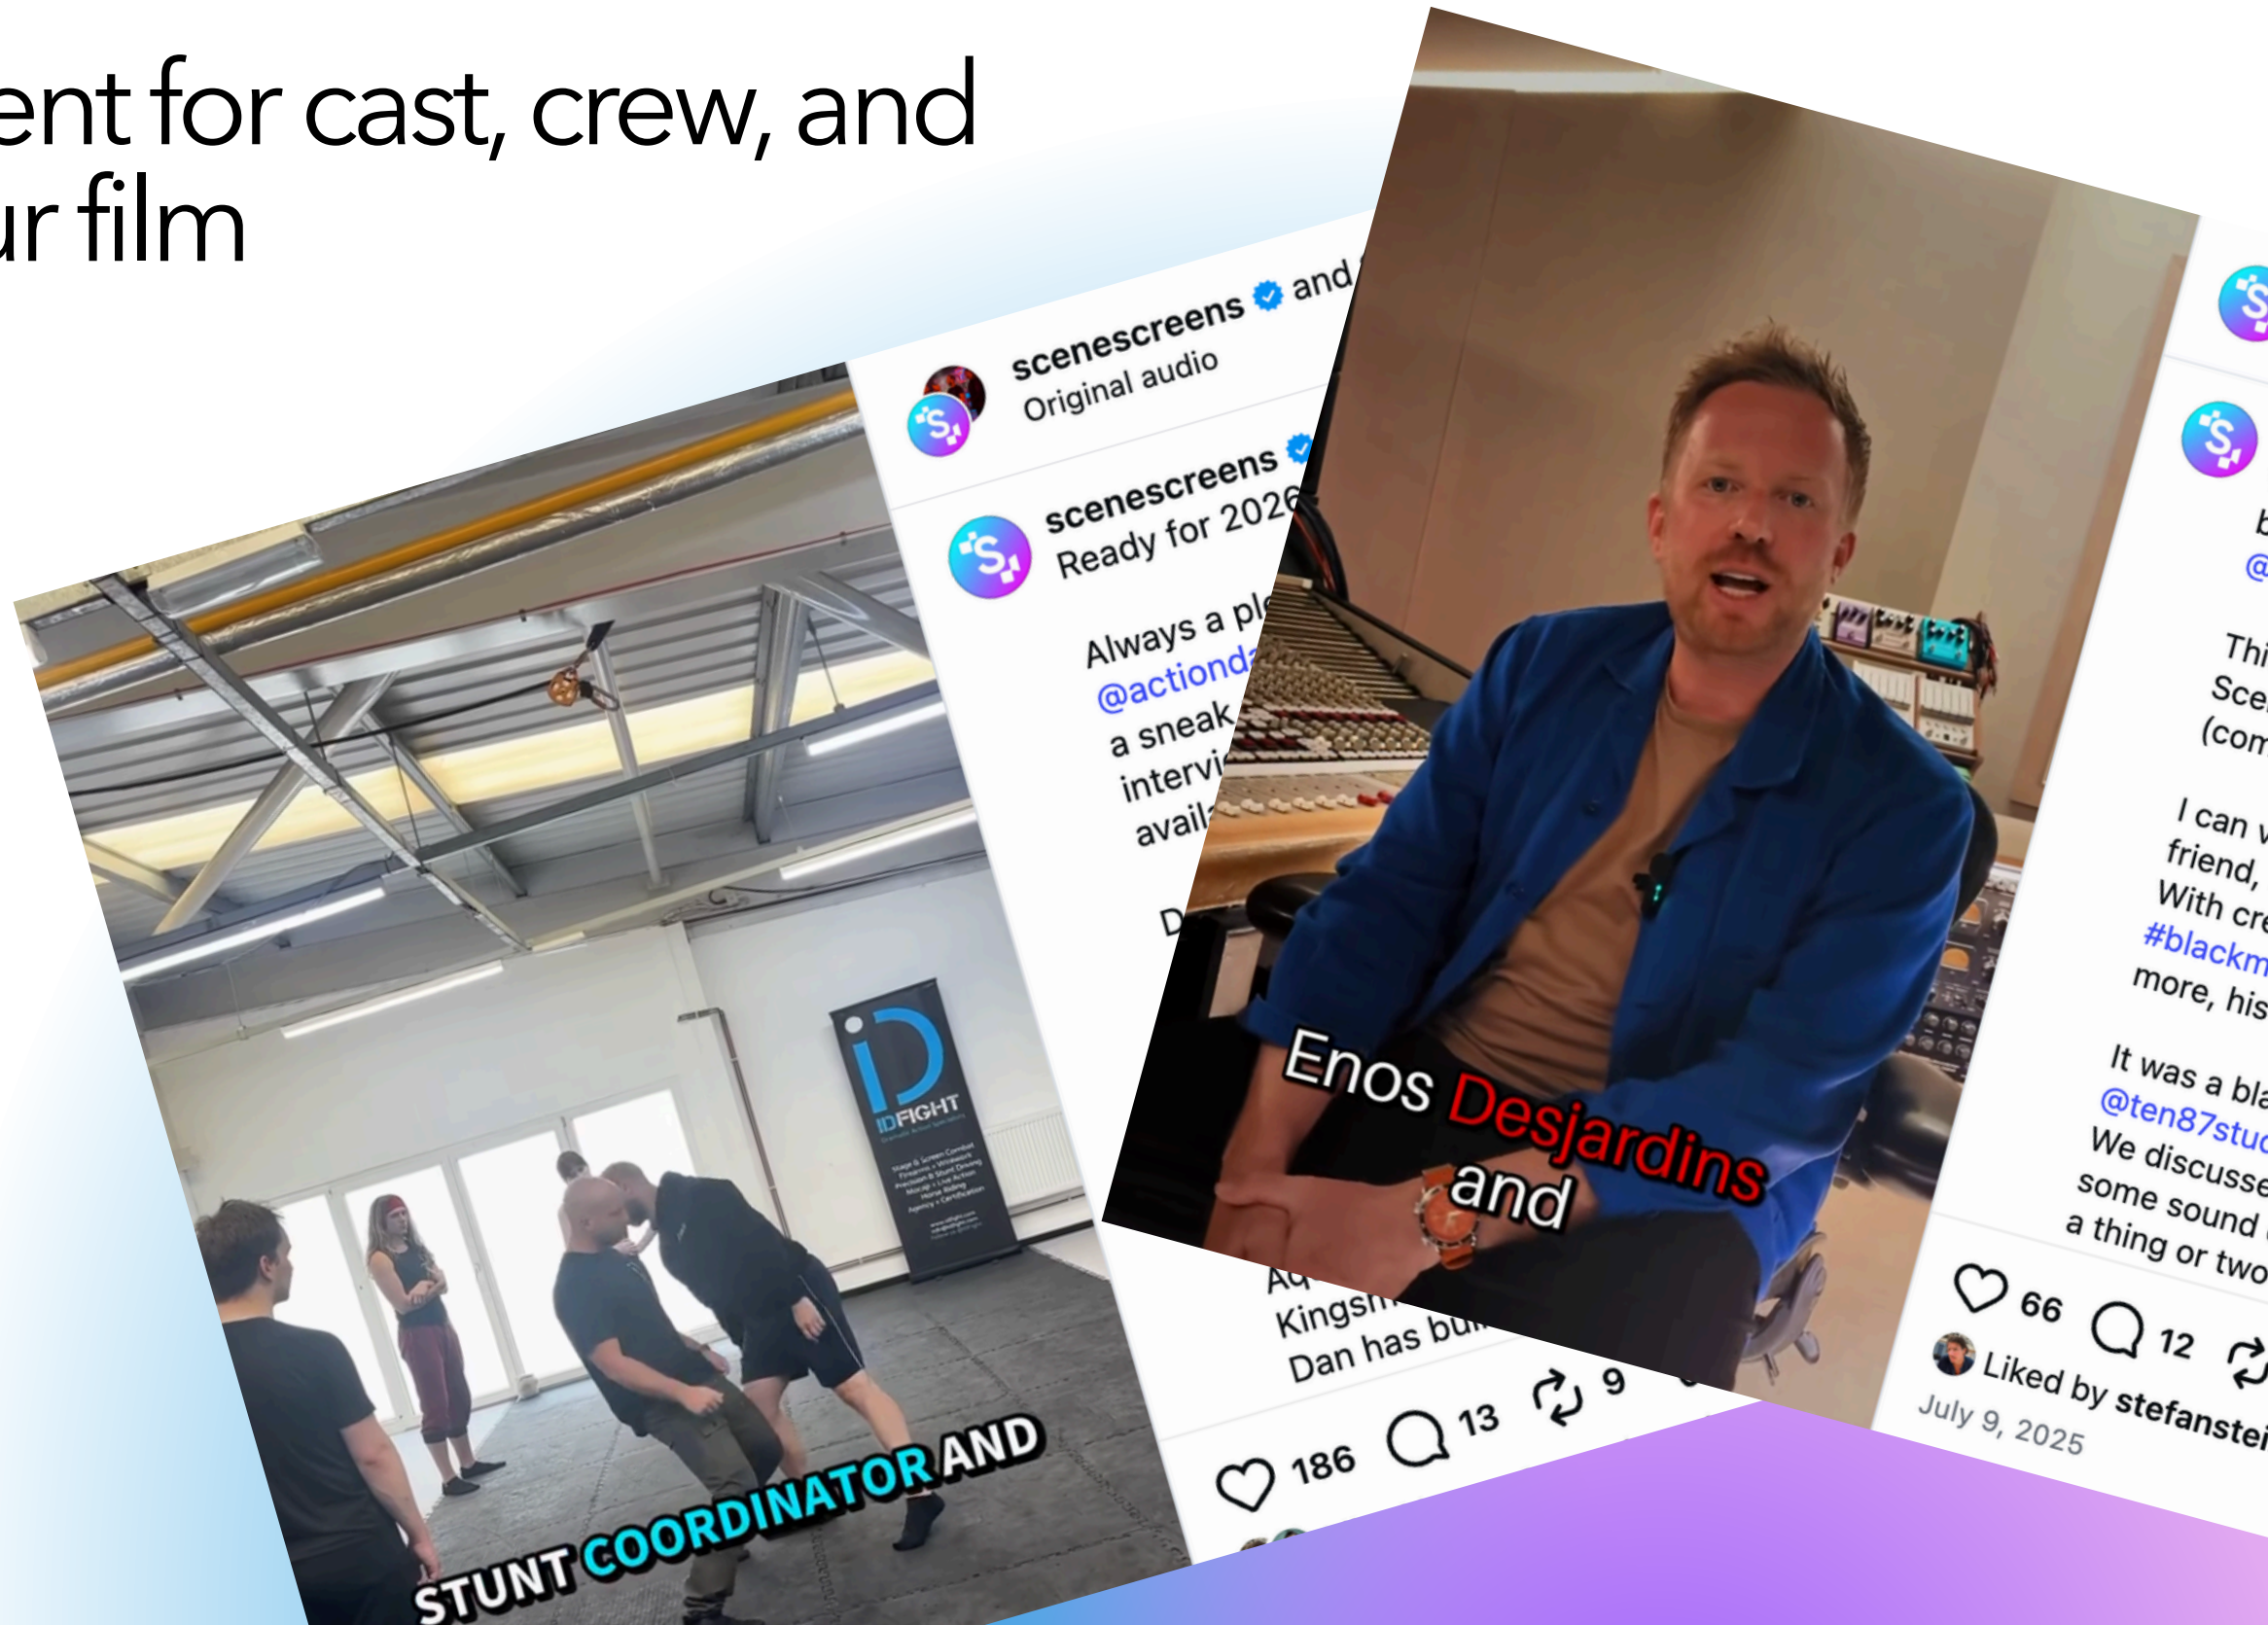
ent for cast, crew, and
ur film

iD
IDFIGHT

STUNT COORDINATOR AND

scenescreens and
Original audio

scenescreens
Ready for 2026

Always a pl
@actiond
a sneak
intervi
avail

D

Aq
Kingsn
Dan has bu

186 13 9

Enos Desjardins
and

b
@

Thi
Sce
(com

I can w
friend,
With cre
#blackm
more, his

It was a bla
@ten87stu
We discusse
some sound
a thing or two

66 12

Liked by stefanstei
July 9, 2025